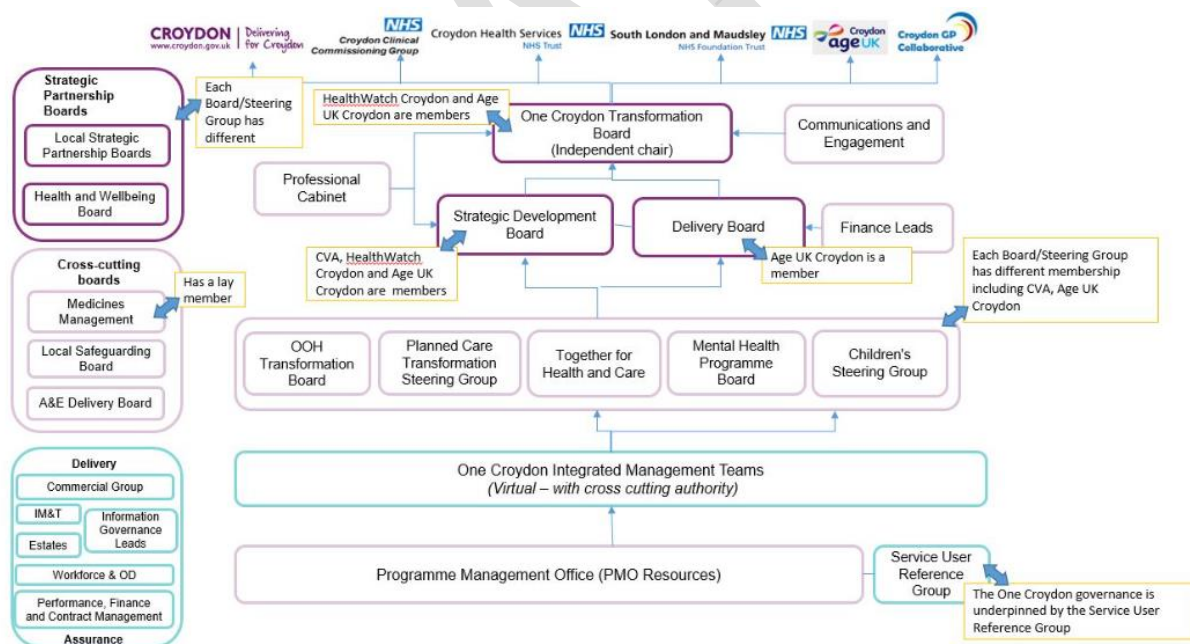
CROYDON | Delivering for Croydon
www.croydon.gov.uk

NHS Croydon Clinical Commissioning Group

Croydon Health Services NHS Trust NHS

South London and Maudsley NHS Foundation Trust NHS

Croydon age UK

Croydon GP Collaborative

Strategic Partnership Boards

Local Strategic Partnership Boards

Health and Wellbeing Board

Each Board/Steering Group has different

HealthWatch Croydon and Age UK Croydon are members

One Croydon Transformation Board (Independent chair)

Communications and Engagement

Professional Cabinet

Strategic Development Board

Delivery Board

Finance Leads

CVA, HealthWatch Croydon and Age UK Croydon are members

Age UK Croydon is a member

Each Board/Steering Group has different membership including CVA, Age UK Croydon

Cross-cutting boards

Has a lay member

Medicines Management

Local Safeguarding Board

A&E Delivery Board

OOH Transformation Board

Planned Care Transformation Steering Group

Together for Health and Care

Mental Health Programme Board

Children's Steering Group

One Croydon Integrated Management Teams
(Virtual – with cross cutting authority)

Delivery

Commercial Group

IM&T

Information Governance Leads

Estates

Workforce & OD

Performance, Finance and Contract Management

Assurance

Programme Management Office (PMO Resources)

Service User Reference Group

The One Croydon governance is underpinned by the Service User Reference Group